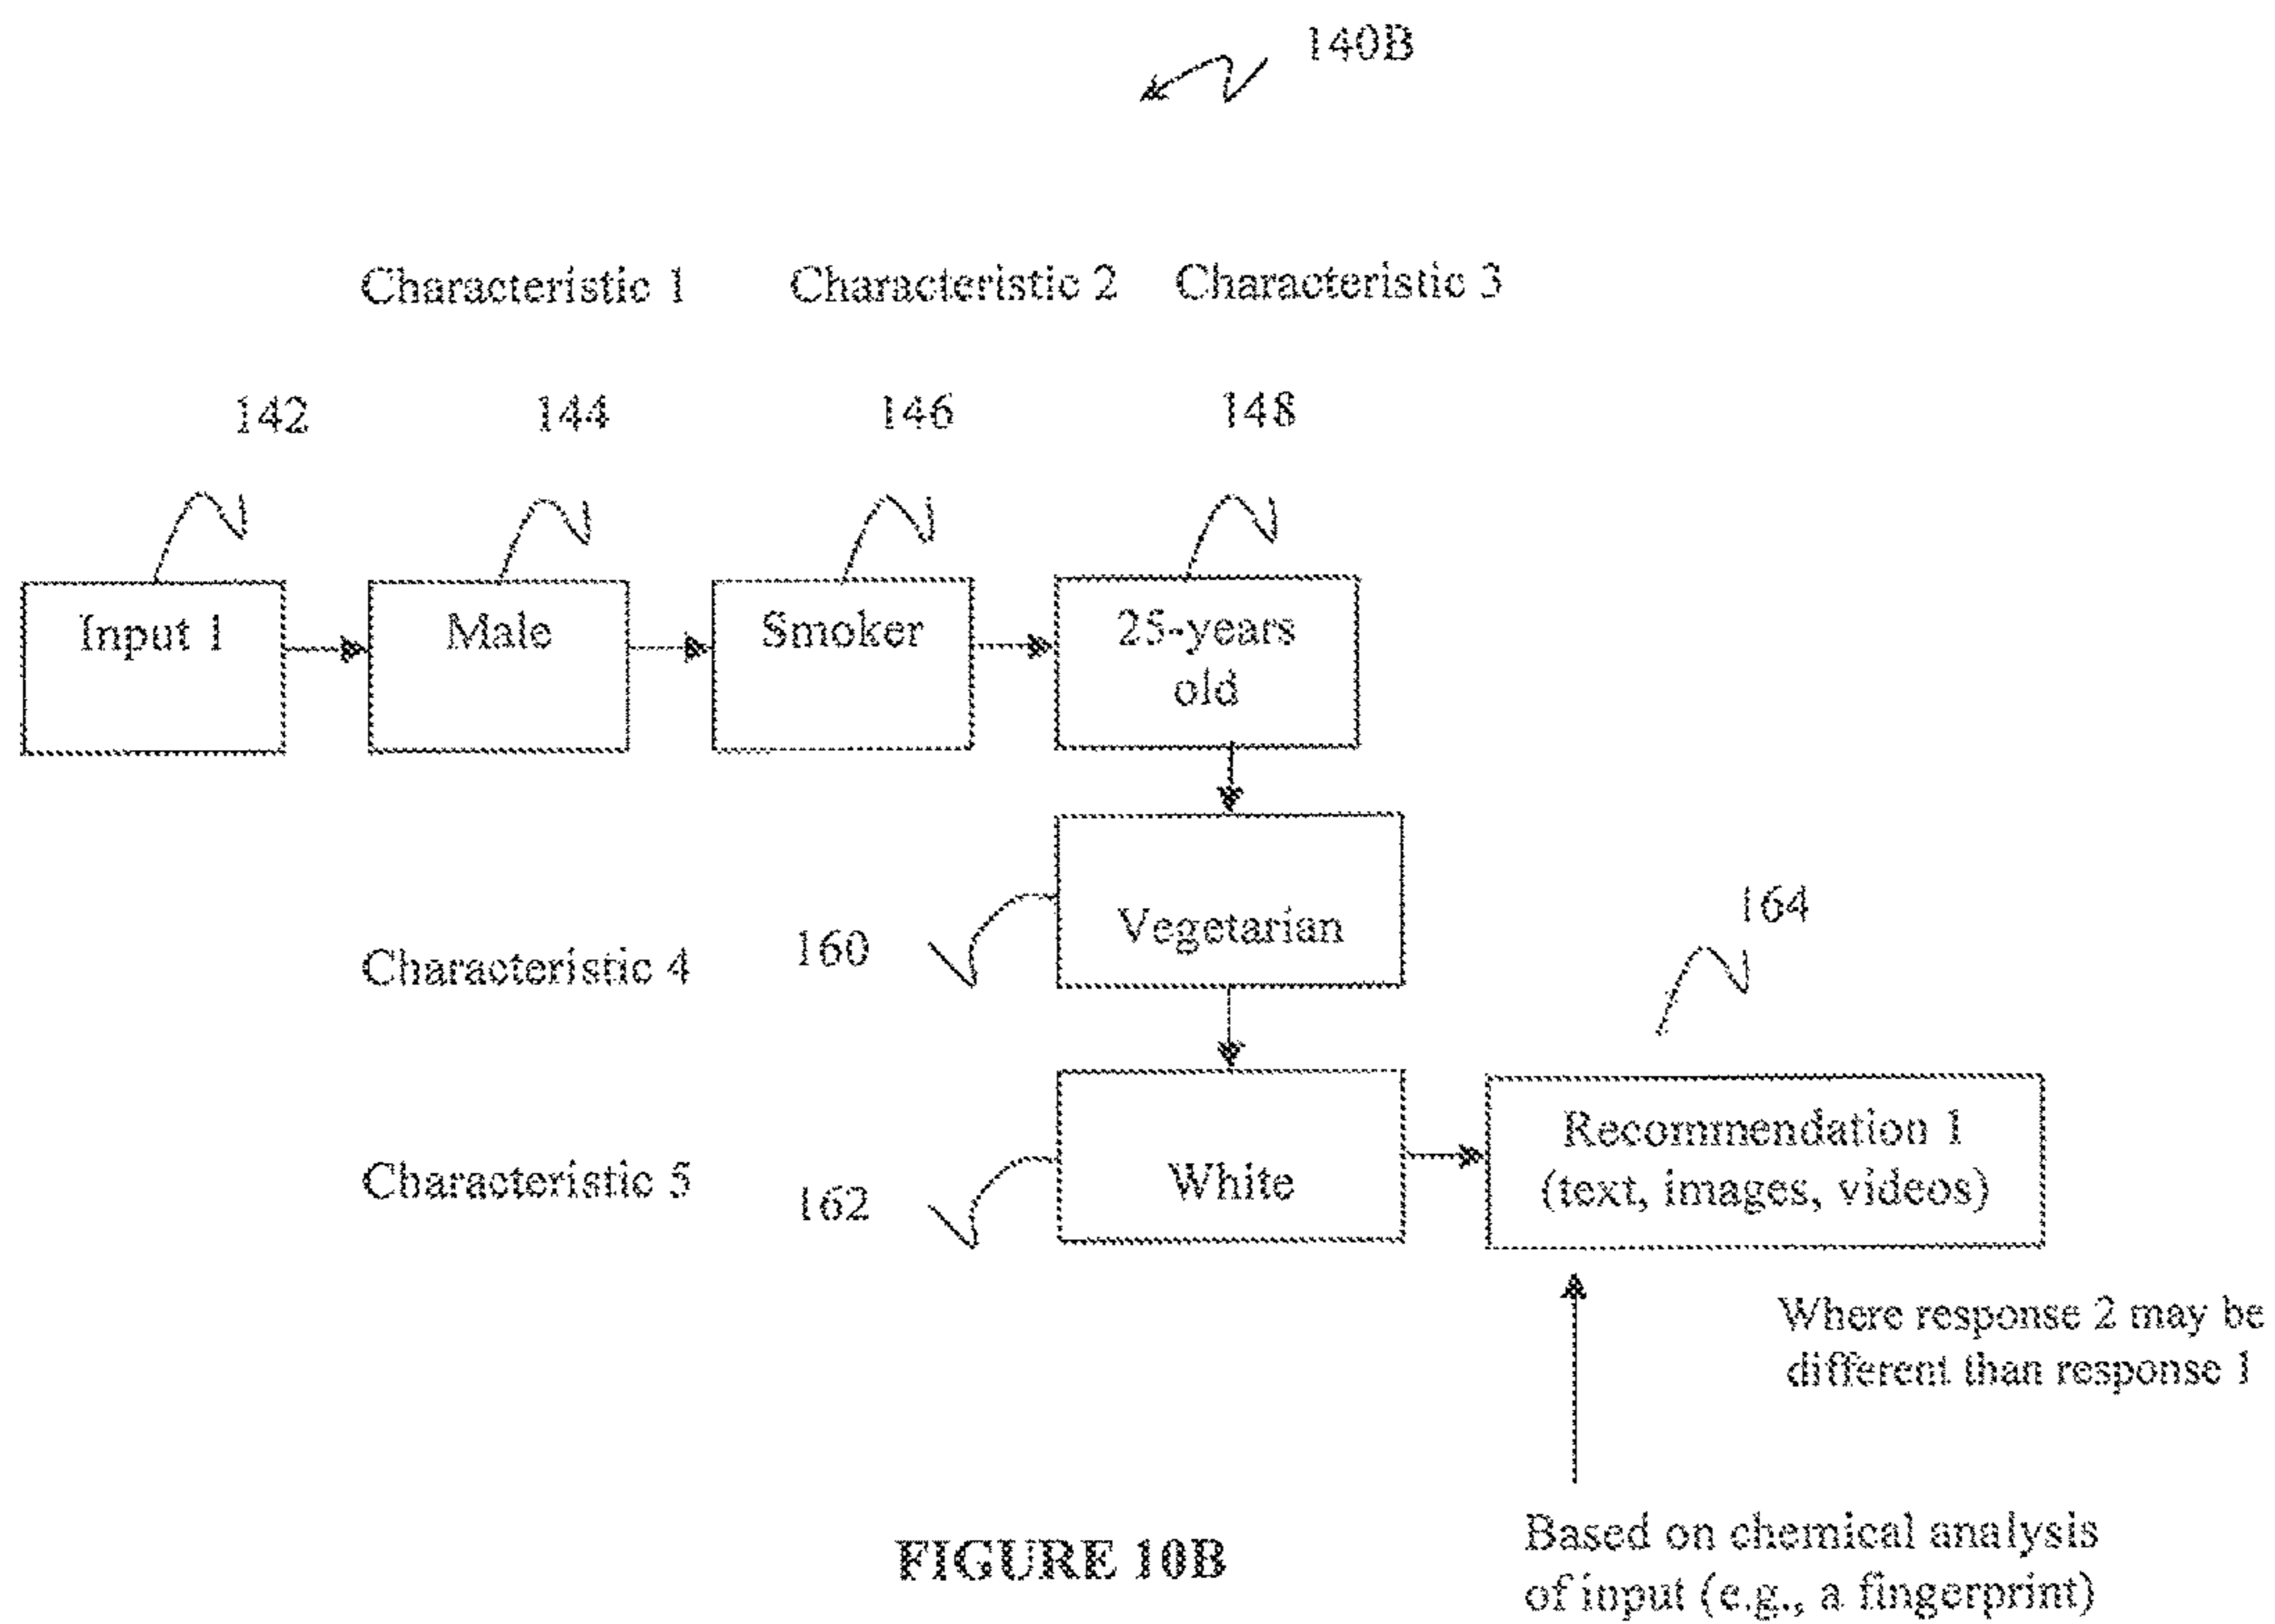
140B

Characteristic 1 Characteristic 2 Characteristic 3

142 144 146 148

Input 1

Male

Smoker

25-years old

Vegetarian

Characteristic 4

160

164

White

Recommendation 1 (text, images, videos)

Characteristic 5

162

Where response 2 may be different than response 1

FIGURE 10B

Based on chemical analysis of input (e.g., a fingerprint)